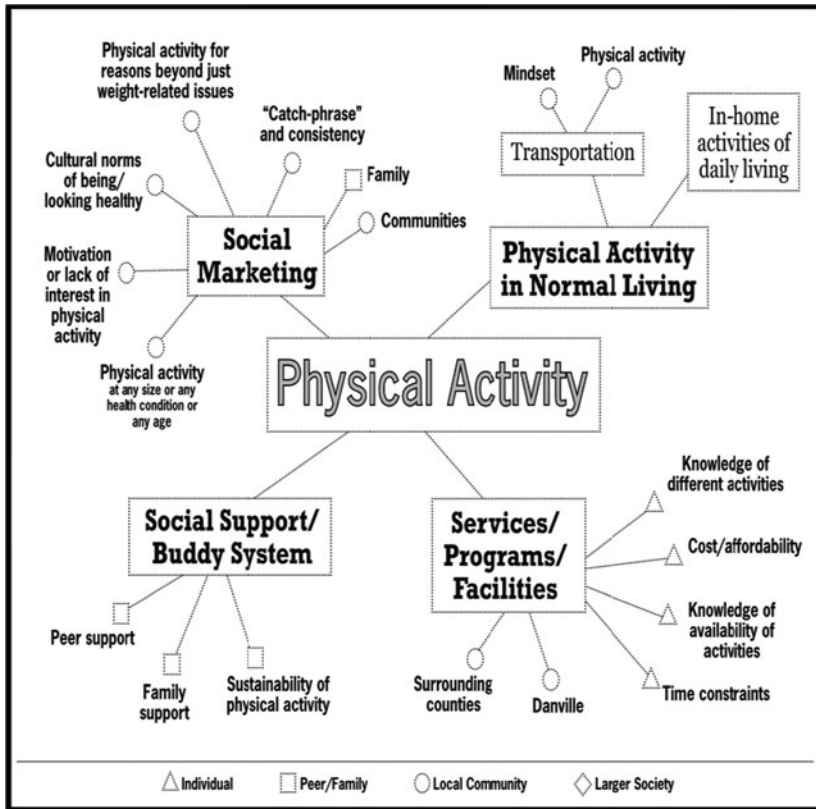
Physical activity for reasons beyond just weight-related issues

"Catch-phrase" and consistency

Cultural norms of being/ looking healthy

Family

Communities

Social Marketing

Motivation or lack of interest in physical activity

Physical activity at any size or any health condition or any age

Mindset

Physical activity

Transportation

In-home activities of daily living

Physical Activity in Normal Living

Physical Activity

Social Support/ Buddy System

Peer support

Family support

Sustainability of physical activity

Services/ Programs/ Facilities

Knowledge of different activities

Cost/affordability

Knowledge of availability of activities

Time constraints

Surrounding counties

Danville

Individual Peer/Family Local Community Larger Society